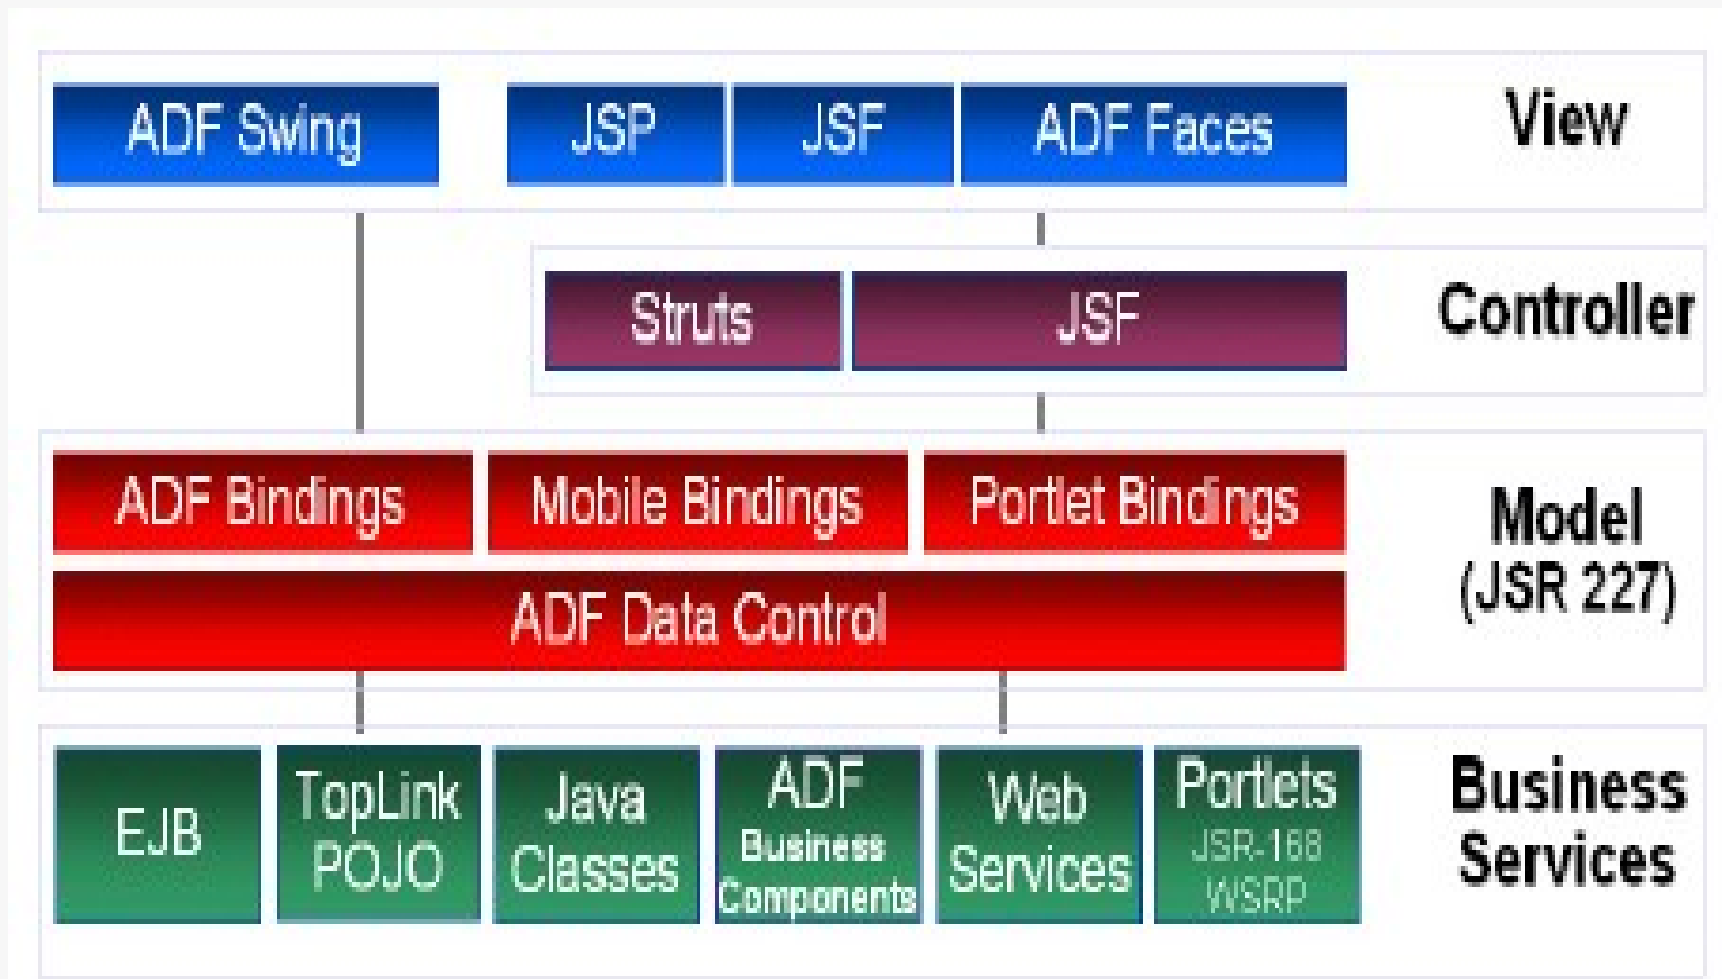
ADF Swing
JSP
JSF
ADF Faces
View

Struts
JSF
Controller

ADF Bindings
Mobile Bindings
Portlet Bindings
ADF Data Control
Model (JSR 227)

EJB
TopLink POJO
Java Classes
ADF Business Components
Web Services
Portlets JSR-168 WSRP
Business Services